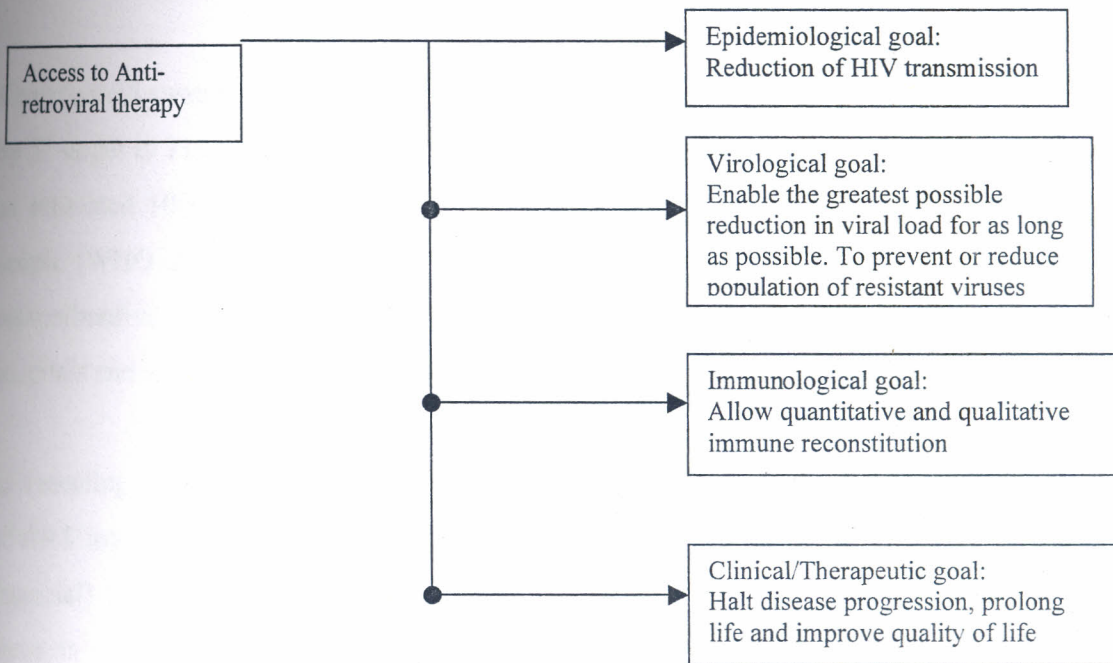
Access to Antiretroviral therapy

Epidemiological goal:
Reduction of HIV transmission

Virological goal:
Enable the greatest possible reduction in viral load for as long as possible. To prevent or reduce population of resistant viruses

Immunological goal:
Allow quantitative and qualitative immune reconstitution

Clinical/Therapeutic goal:
Halt disease progression, prolong life and improve quality of life